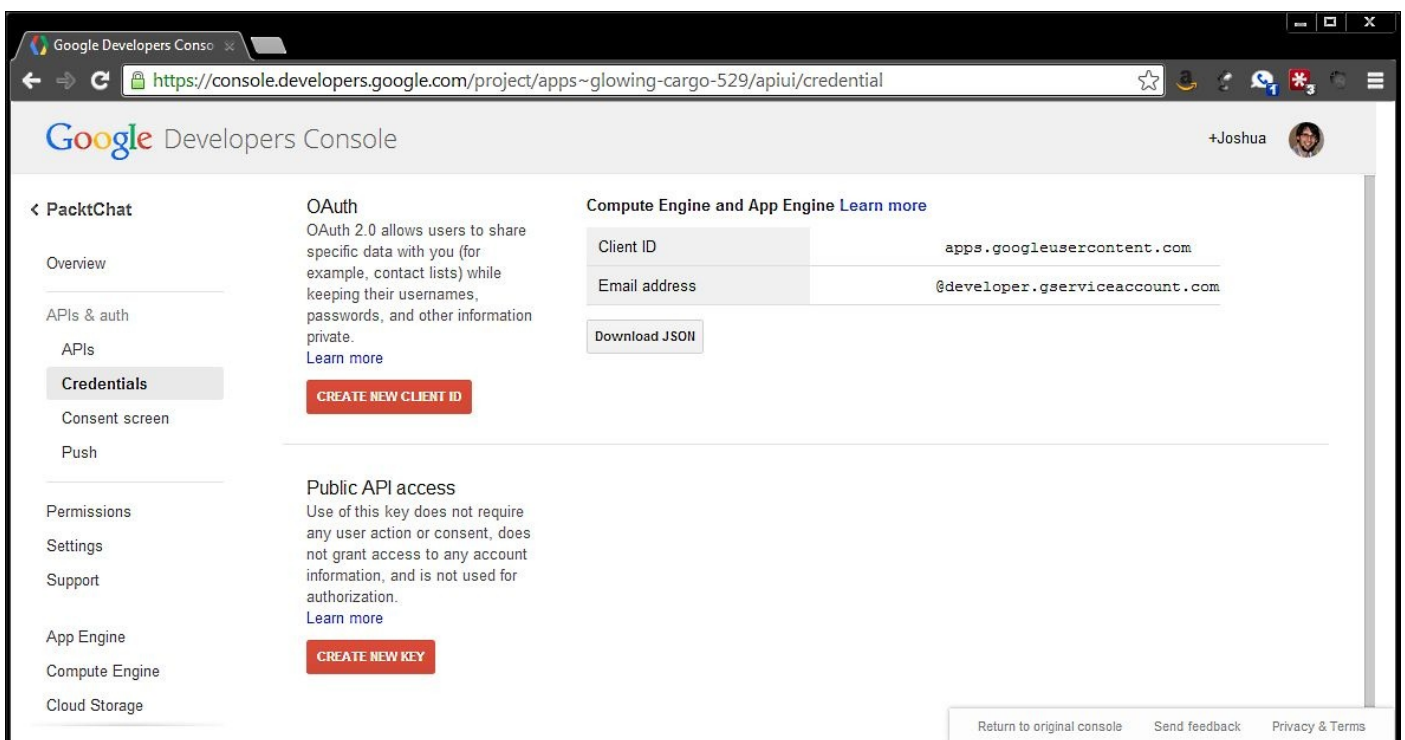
Google Developers Conso ×

https://console.developers.google.com/project/apps~glowing-cargo-529/apiui/credential

Google Developers Console

+Joshua

‹ PacktChat

Overview

APIs & auth

APIs

Credentials

Consent screen

Push

Permissions

Settings

Support

App Engine

Compute Engine

Cloud Storage

OAuth

OAuth 2.0 allows users to share specific data with you (for example, contact lists) while keeping their usernames, passwords, and other information private.
Learn more

CREATE NEW CLIENT ID

Compute Engine and App Engine Learn more

| Client ID | apps.googleusercontent.com |
|---|---|
| Email address | @developer.gserviceaccount.com |

Download JSON

Public API access

Use of this key does not require any user action or consent, does not grant access to any account information, and is not used for authorization.
Learn more

CREATE NEW KEY

Return to original console Send feedback Privacy & Terms